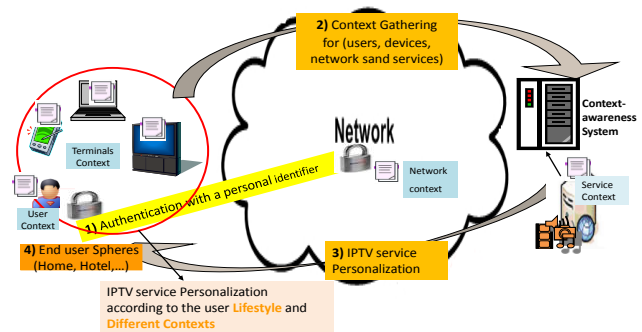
2) Context Gathering for (users, devices, network sand services)

Context-awareness System

Terminals Context

Network

Network context

Service Context

User Context

1) Authentication with a personal identifier

4) End user Spheres (Home, Hotel,...)

3) IPTV service Personalization

IPTV service Personalization according to the user Lifestyle and Different Contexts